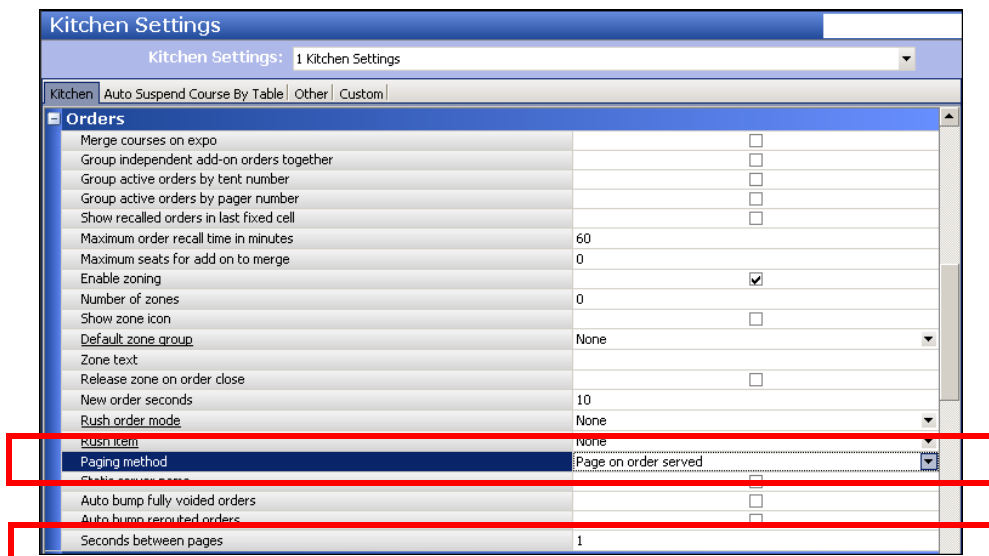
Kitchen Settings

Kitchen Settings: 1 Kitchen Settings

Kitchen | Auto Suspend Course By Table | Other | Custom

Orders

| | |
|---|---|
| Merge courses on expo | ☐ |
| Group independent add-on orders together | ☐ |
| Group active orders by tent number | ☐ |
| Group active orders by pager number | ☐ |
| Show recalled orders in last fixed cell | ☐ |
| Maximum order recall time in minutes | 60 |
| Maximum seats for add on to merge | 0 |
| Enable zoning | ☑ |
| Number of zones | 0 |
| Show zone icon | ☐ |
| Default zone group | None |
| Zone text | |
| Release zone on order close | ☐ |
| New order seconds | 10 |
| Rush order mode | None |
| Rush item | None |
| Paging method | Page on order served |
| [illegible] | ☐ |
| Auto bump fully voided orders | ☐ |
| Auto bump rerouted orders | ☐ |
| Seconds between pages | 1 |